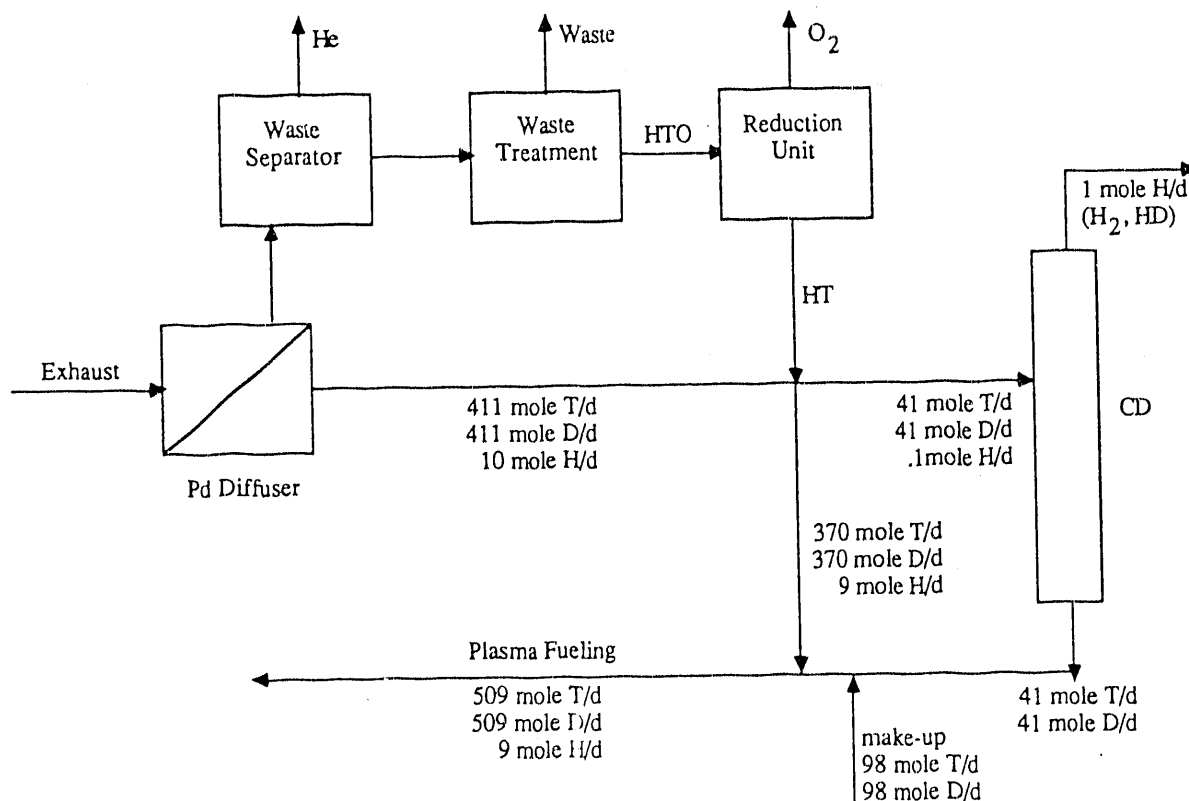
He

Waste

$O_2$

Waste Separator

Waste Treatment

HTO

Reduction Unit

1 mole H/d ($H_2$, HD)

HT

Exhaust

411 mole T/d
411 mole D/d
10 mole H/d

41 mole T/d
41 mole D/d
.1mole H/d

CD

Pd Diffuser

370 mole T/d
370 mole D/d
9 mole H/d

Plasma Fueling

509 mole T/d
509 mole D/d
9 mole H/d

41 mole T/d
41 mole D/d

make-up
98 mole T/d
98 mole D/d